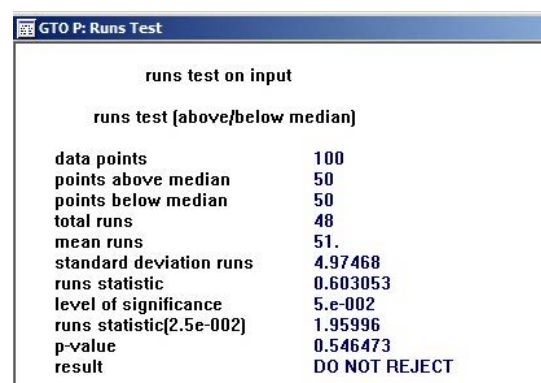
GTO P: Runs Test

runs test on input

runs test (above/below median)

| | |
|---|---|
| data points | 100 |
| points above median | 50 |
| points below median | 50 |
| total runs | 48 |
| mean runs | 51. |
| standard deviation runs | 4.97468 |
| runs statistic | 0.603053 |
| level of significance | 5.e-002 |
| runs statistic(2.5e-002) | 1.95996 |
| p-value | 0.546473 |
| result | DO NOT REJECT |